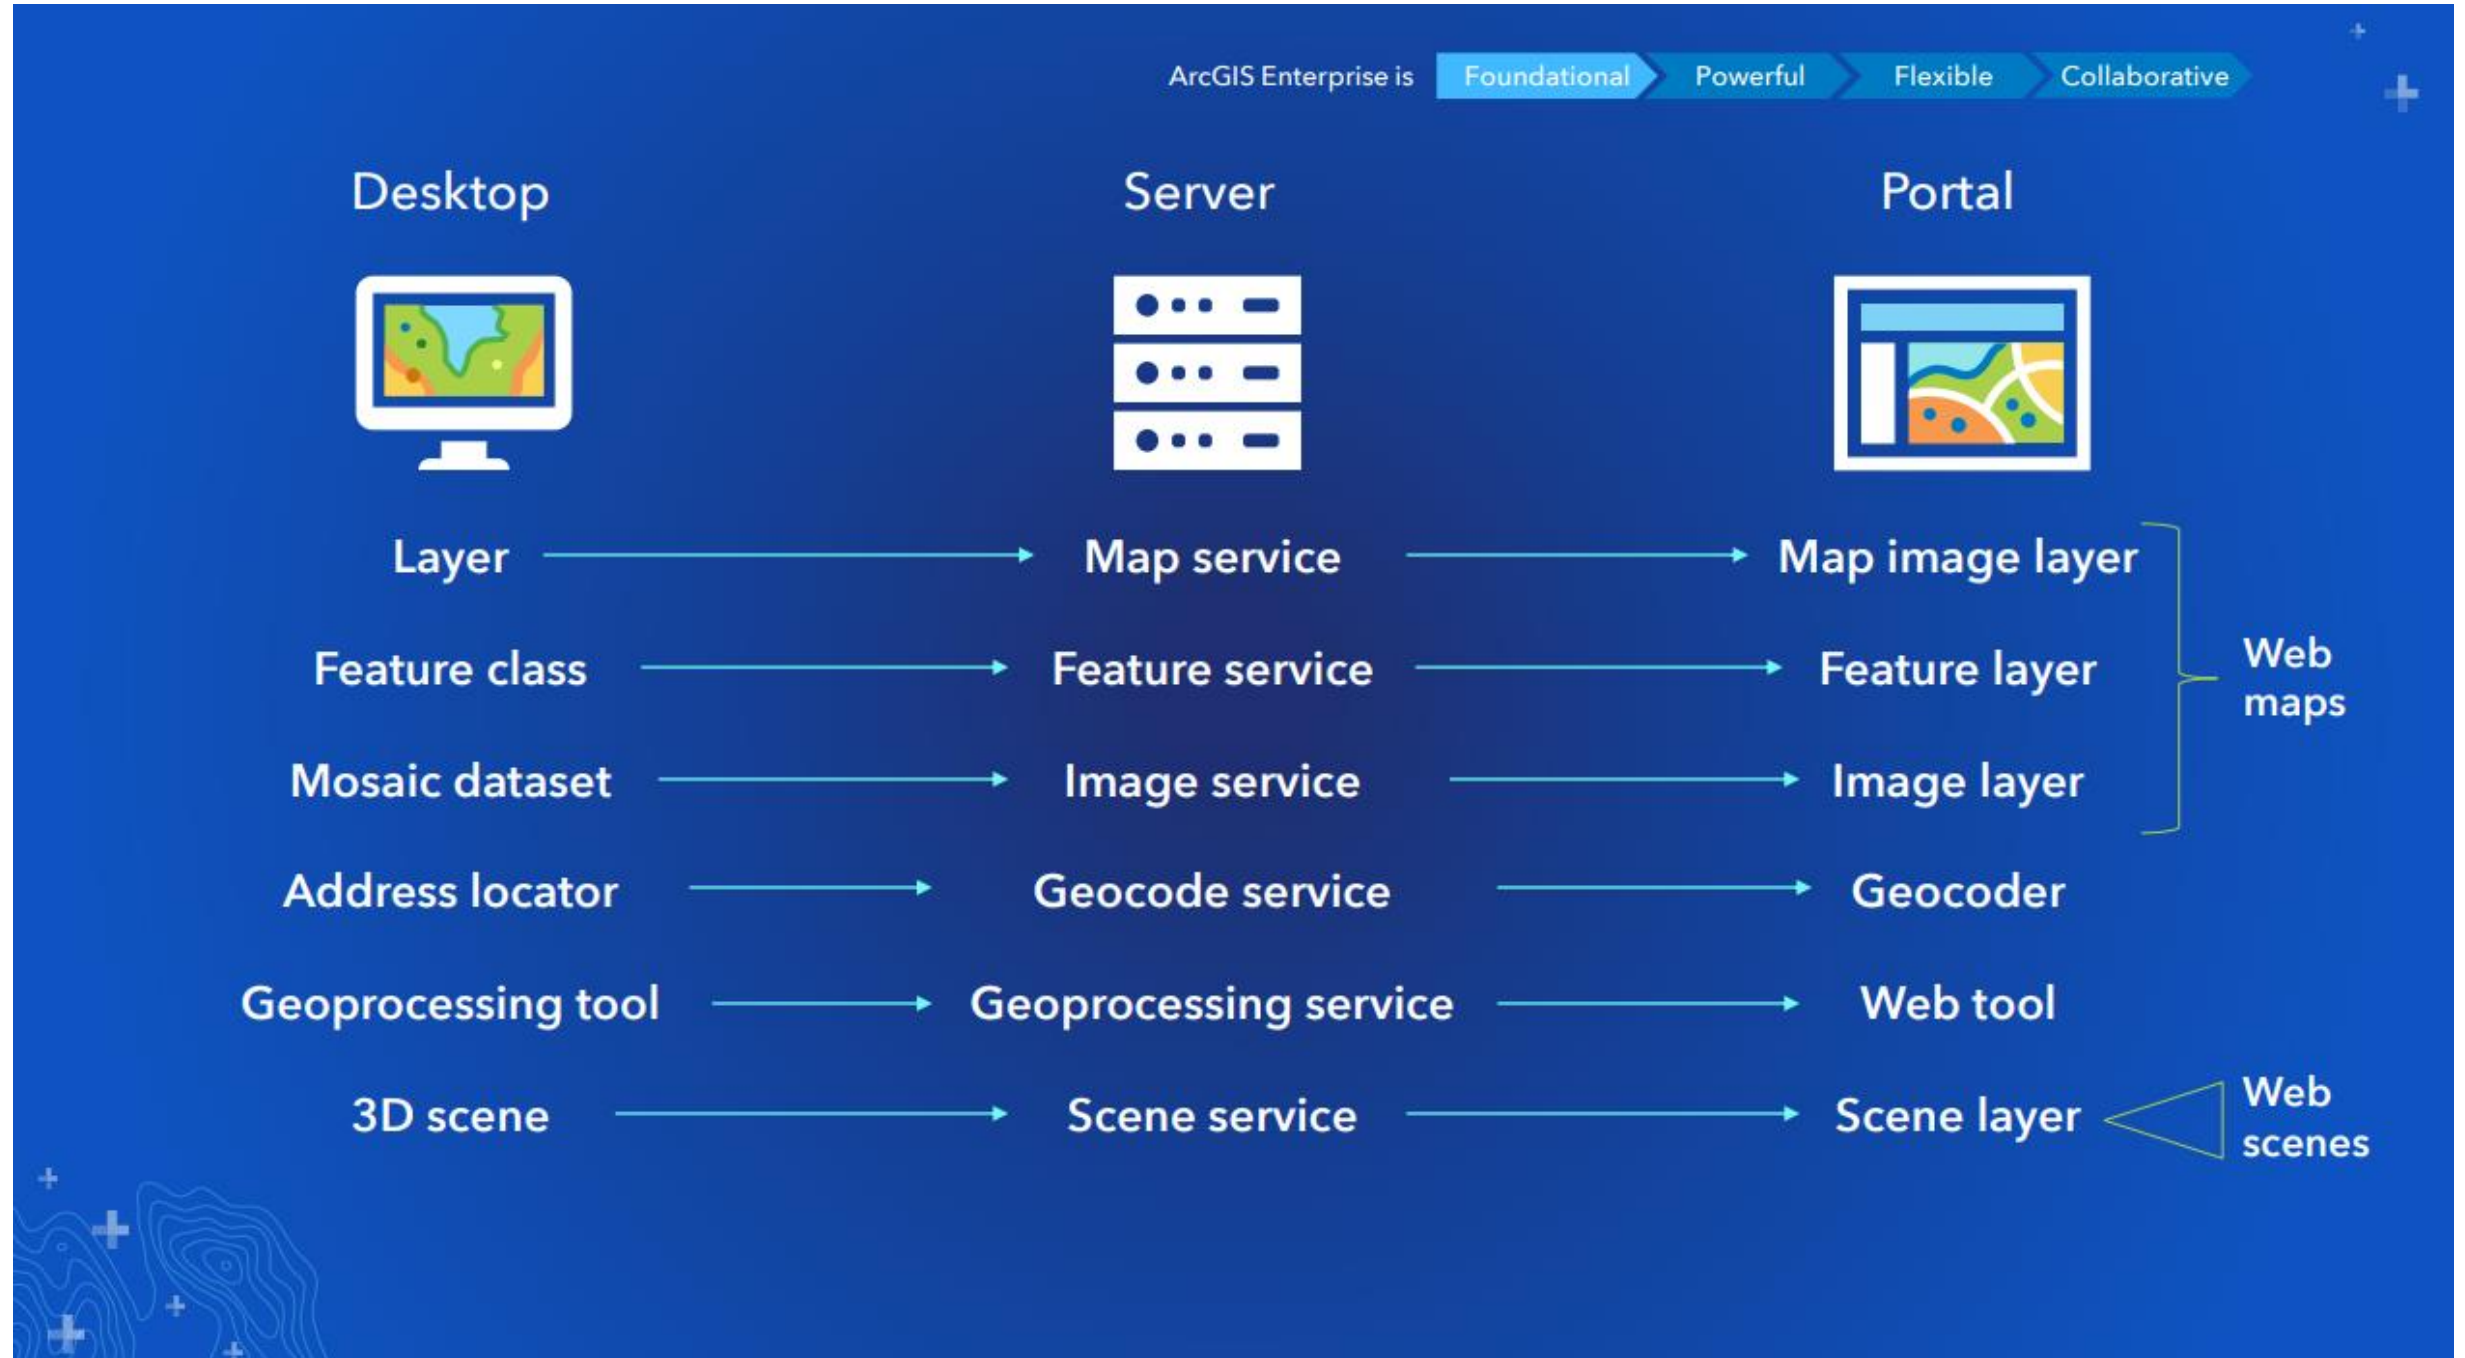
ArcGIS Enterprise is Foundational Powerful Flexible Collaborative

Desktop

Server

Portal

Layer → Map service → Map image layer

Feature class → Feature service → Feature layer

Mosaic dataset → Image service → Image layer

Web maps

Address locator → Geocode service → Geocoder

Geoprocessing tool → Geoprocessing service → Web tool

3D scene → Scene service → Scene layer

Web scenes